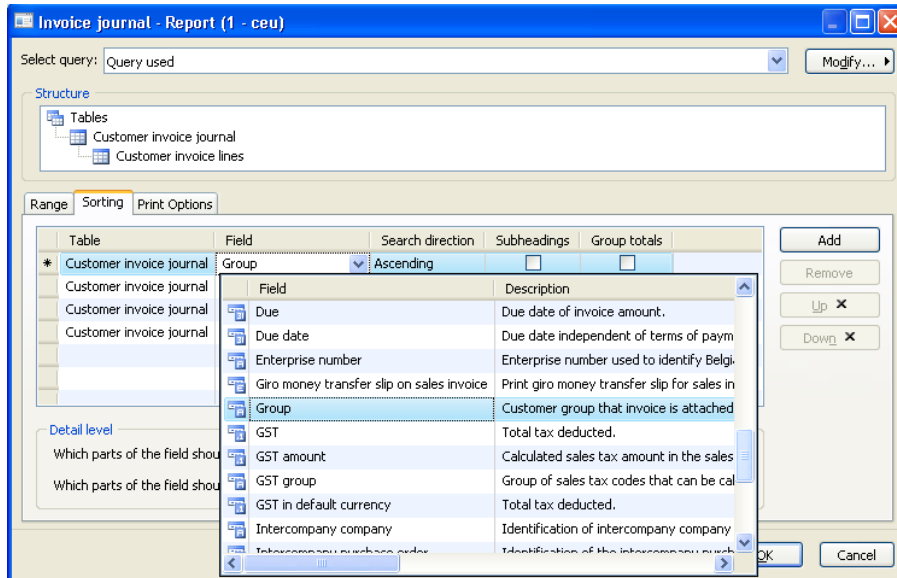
Invoice journal - Report (1 - ceu)

Select query: Query used

Modify...

Structure

Tables

Customer invoice journal

Customer invoice lines

Range | Sorting | Print Options

| | Table | Field | Search direction | Subheadings | Group totals |
|---|---|---|---|---|---|
| * | Customer invoice journal | Group | Ascending | | |
| | Customer invoice journal | | | | |
| | Customer invoice journal | | | | |
| | Customer invoice journal | | | | |

Add

Remove

Up

Down

| Field | Description |
|---|---|
| Due | Due date of invoice amount. |
| Due date | Due date independent of terms of paym |
| Enterprise number | Enterprise number used to identify Belgi |
| Giro money transfer slip on sales invoice | Print giro money transfer slip for sales in |
| Group | Customer group that invoice is attached |
| GST | Total tax deducted. |
| GST amount | Calculated sales tax amount in the sales |
| GST group | Group of sales tax codes that can be cal |
| GST in default currency | Total tax deducted. |
| Intercompany company | Identification of intercompany company |
| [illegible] | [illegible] |

Detail level

Which parts of the field shou

Which parts of the field shou

OK

Cancel